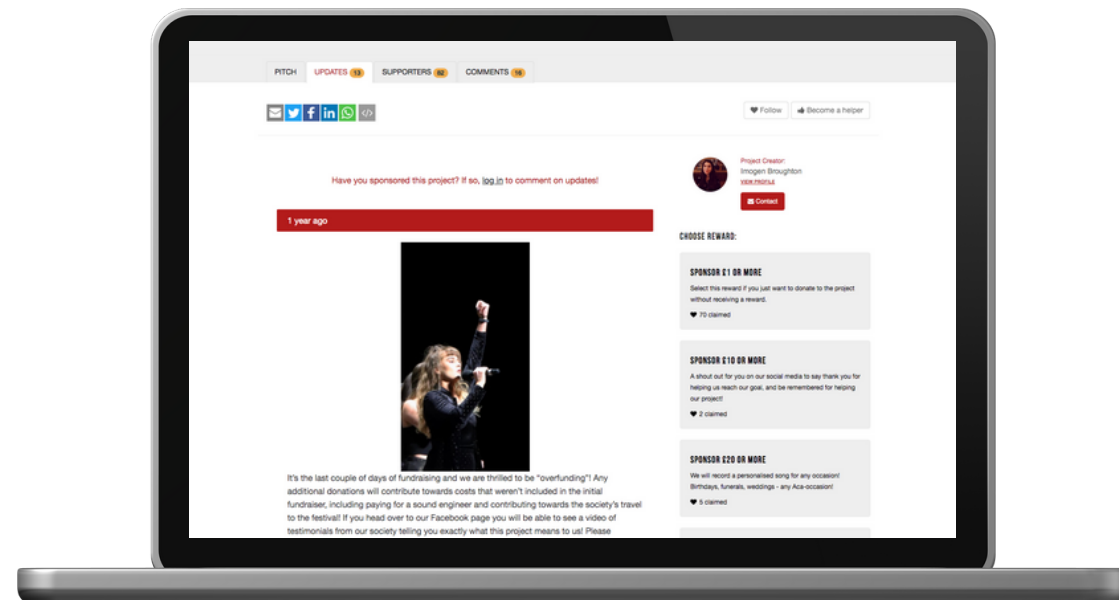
PITCH UPDATES 13 SUPPORTERS 82 COMMENTS 16

Follow Become a helper

Have you sponsored this project? If so, log in to comment on updates!

1 year ago

It's the last couple of days of fundraising and we are thrilled to be "overfunding"! Any additional donations will contribute towards costs that weren't included in the initial fundraiser, including paying for a sound engineer and contributing towards the society's travel to the festival! If you head over to our Facebook page you will be able to see a video of testimonials from our society telling you exactly what this project means to us! Please

Project Creator:
Imogen Broughton
VIEW PROFILE

Contact

CHOOSE REWARD:

SPONSOR £1 OR MORE
Select this reward if you just want to donate to the project without receiving a reward.
70 claimed

SPONSOR £10 OR MORE
A shout out for you on our social media to say thank you for helping us reach our goal, and be remembered for helping our project!
2 claimed

SPONSOR £20 OR MORE
We will record a personalised song for any occasion! Birthdays, funerals, weddings - any Aca-occasion!
5 claimed